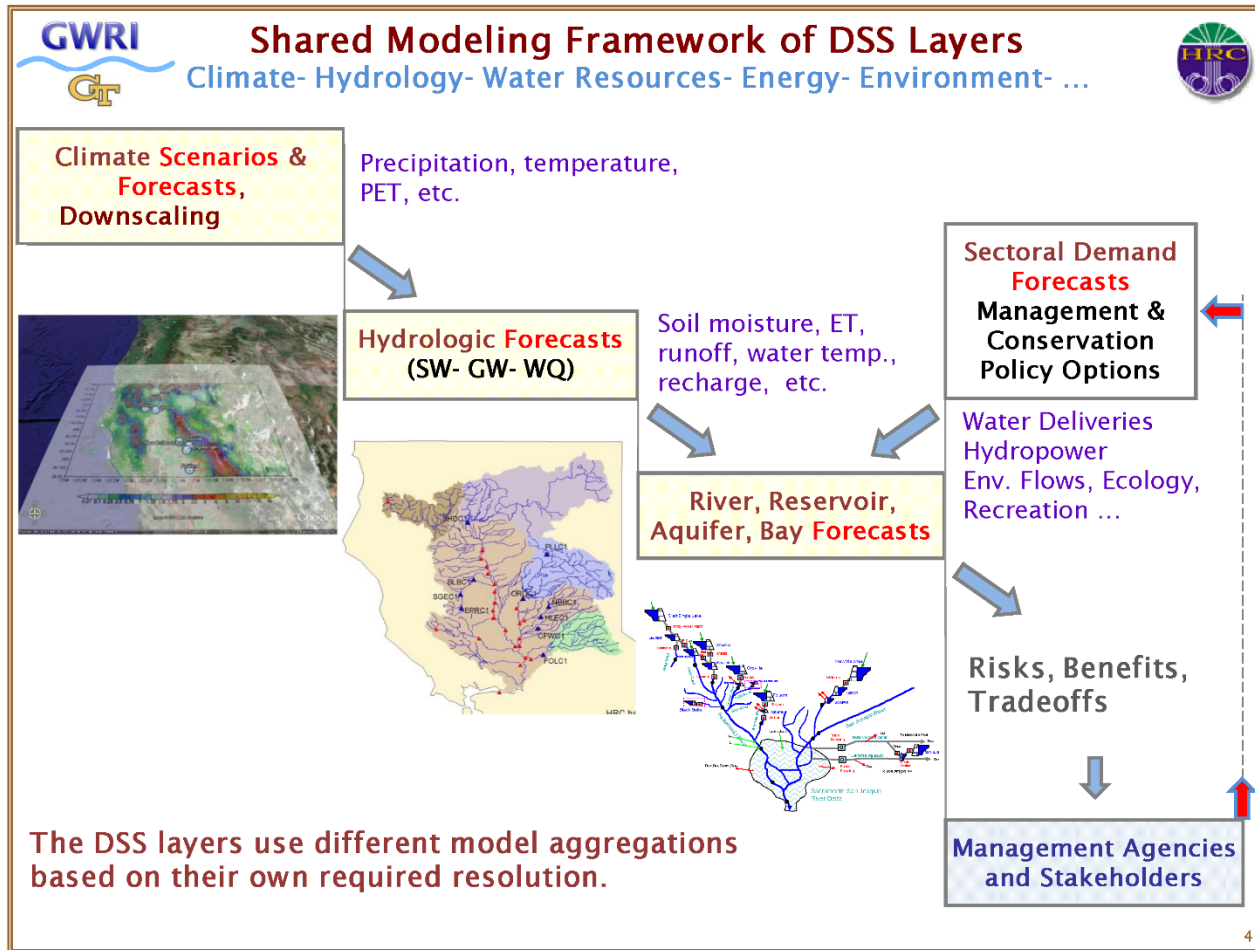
GWRI

GT

Shared Modeling Framework of DSS Layers

Climate- Hydrology- Water Resources- Energy- Environment- ...

HRC

Climate Scenarios & Forecasts, Downscaling

Precipitation, temperature, PET, etc.

Sectoral Demand Forecasts
Management & Conservation Policy Options

Hydrologic Forecasts (SW- GW- WQ)

Soil moisture, ET, runoff, water temp., recharge, etc.

Water Deliveries
Hydropower
Env. Flows, Ecology, Recreation ...

River, Reservoir, Aquifer, Bay Forecasts

SHDC1

PLLC1

BLBC1

ORD

SGEC1

ERRC1

NBBC1

HLEC1

CFWC1

FOLC1

HRC

Risks, Benefits, Tradeoffs

The DSS layers use different model aggregations based on their own required resolution.

Management Agencies and Stakeholders

4